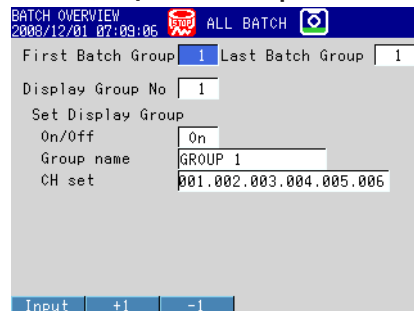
BATCH OVERVIEW
2008/12/01 07:09:06 STOP ALL BATCH

First Batch Group 1 Last Batch Group 1

Display Group No 1

Set Display Group
On/Off On
Group name GROUP 1
CH set 001.002.003.004.005.006

Input +1 -1